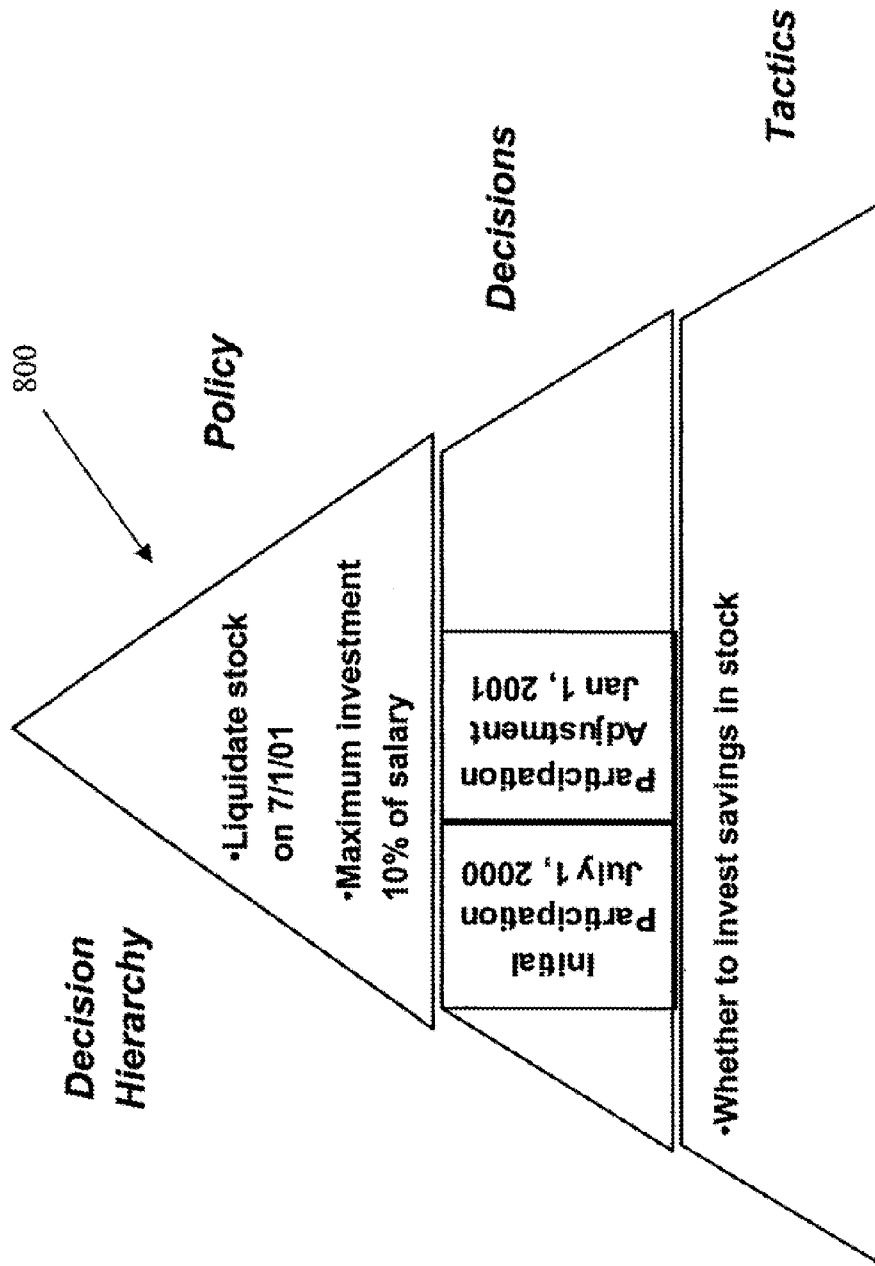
Decision Hierarchy

800

Policy

•Liquidate stock on 7/1/01

•Maximum investment 10% of salary

Decisions

Initial Participation July 1, 2000

Participation Adjustment Jan 1, 2001

Tactics

•Whether to invest savings in stock